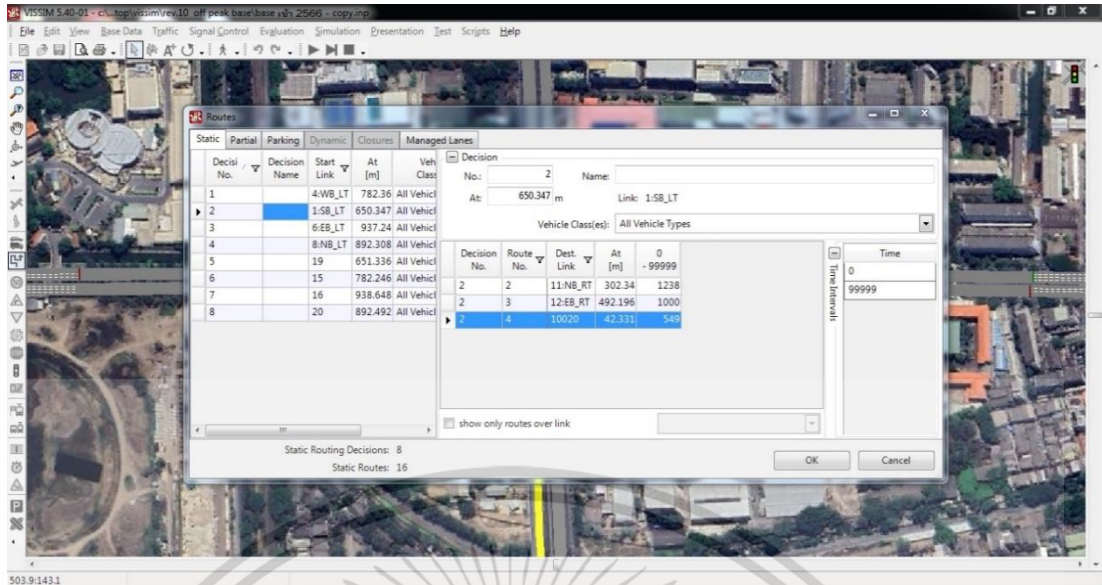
VISSIM 5.40-01 - c:\...top\vissim\rev 10 off peak base\base เช้า 2566 - copy.inp

File Edit View Base Data Traffic Signal Control Evaluation Simulation Presentation Test Scripts Help

Routes

Static Partial Parking Dynamic Closures Managed Lanes

| Decisi No. | Decision Name | Start Link | At [m] | Veh Class |
|---|---|---|---|---|
| 1 | | 4:WB_LT | 782.36 | All Vehicl |
| 2 | | 1:SB_LT | 650.347 | All Vehicl |
| 3 | | 6:EB_LT | 937.24 | All Vehicl |
| 4 | | 8:NB_LT | 892.308 | All Vehicl |
| 5 | | 19 | 651.336 | All Vehicl |
| 6 | | 15 | 782.246 | All Vehicl |
| 7 | | 16 | 938.648 | All Vehicl |
| 8 | | 20 | 892.492 | All Vehicl |

Decision
No.: 2 Name:
At: 650.347 m Link: 1:SB_LT
Vehicle Class(es): All Vehicle Types

| Decision No. | Route No. | Dest. Link | At [m] | 0 - 99999 |
|---|---|---|---|---|
| 2 | 2 | 11:NB_RT | 302.34 | 1238 |
| 2 | 3 | 12:EB_RT | 492.196 | 1000 |
| 2 | 4 | 10020 | 42.331 | 549 |

Time Intervals

| Time |
|---|
| 0 |
| 99999 |

show only routes over link

Static Routing Decisions: 8
Static Routes: 16

OK Cancel

503.9:143.1